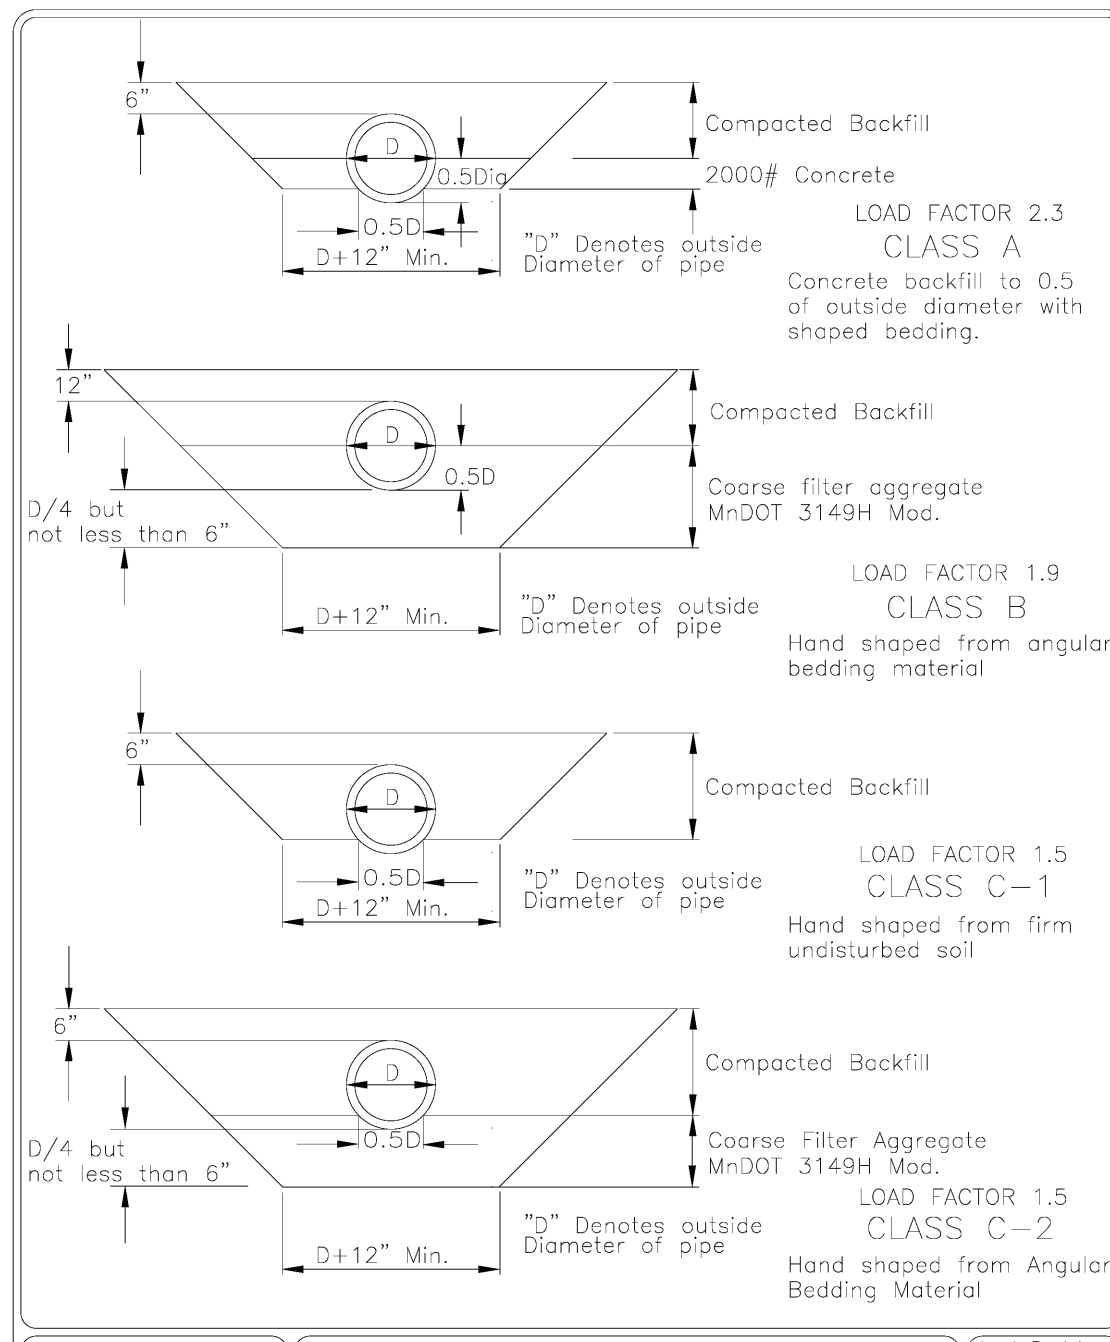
6"

D

0.5Dia

0.5D

D+12" Min.

Compacted Backfill

2000# Concrete

LOAD FACTOR 2.3

CLASS A

"D" Denotes outside Diameter of pipe

Concrete backfill to 0.5 of outside diameter with shaped bedding.

12"

D

0.5D

D/4 but not less than 6"

Compacted Backfill

Coarse filter aggregate MnDOT 3149H Mod.

D+12" Min.

"D" Denotes outside Diameter of pipe

LOAD FACTOR 1.9

CLASS B

Hand shaped from angular bedding material

6"

D

0.5D

D+12" Min.

Compacted Backfill

"D" Denotes outside Diameter of pipe

LOAD FACTOR 1.5

CLASS C-1

Hand shaped from firm undisturbed soil

6"

D

0.5D

D/4 but not less than 6"

Compacted Backfill

Coarse Filter Aggregate MnDOT 3149H Mod.

D+12" Min.

"D" Denotes outside Diameter of pipe

LOAD FACTOR 1.5

CLASS C-2

Hand shaped from Angular Bedding Material